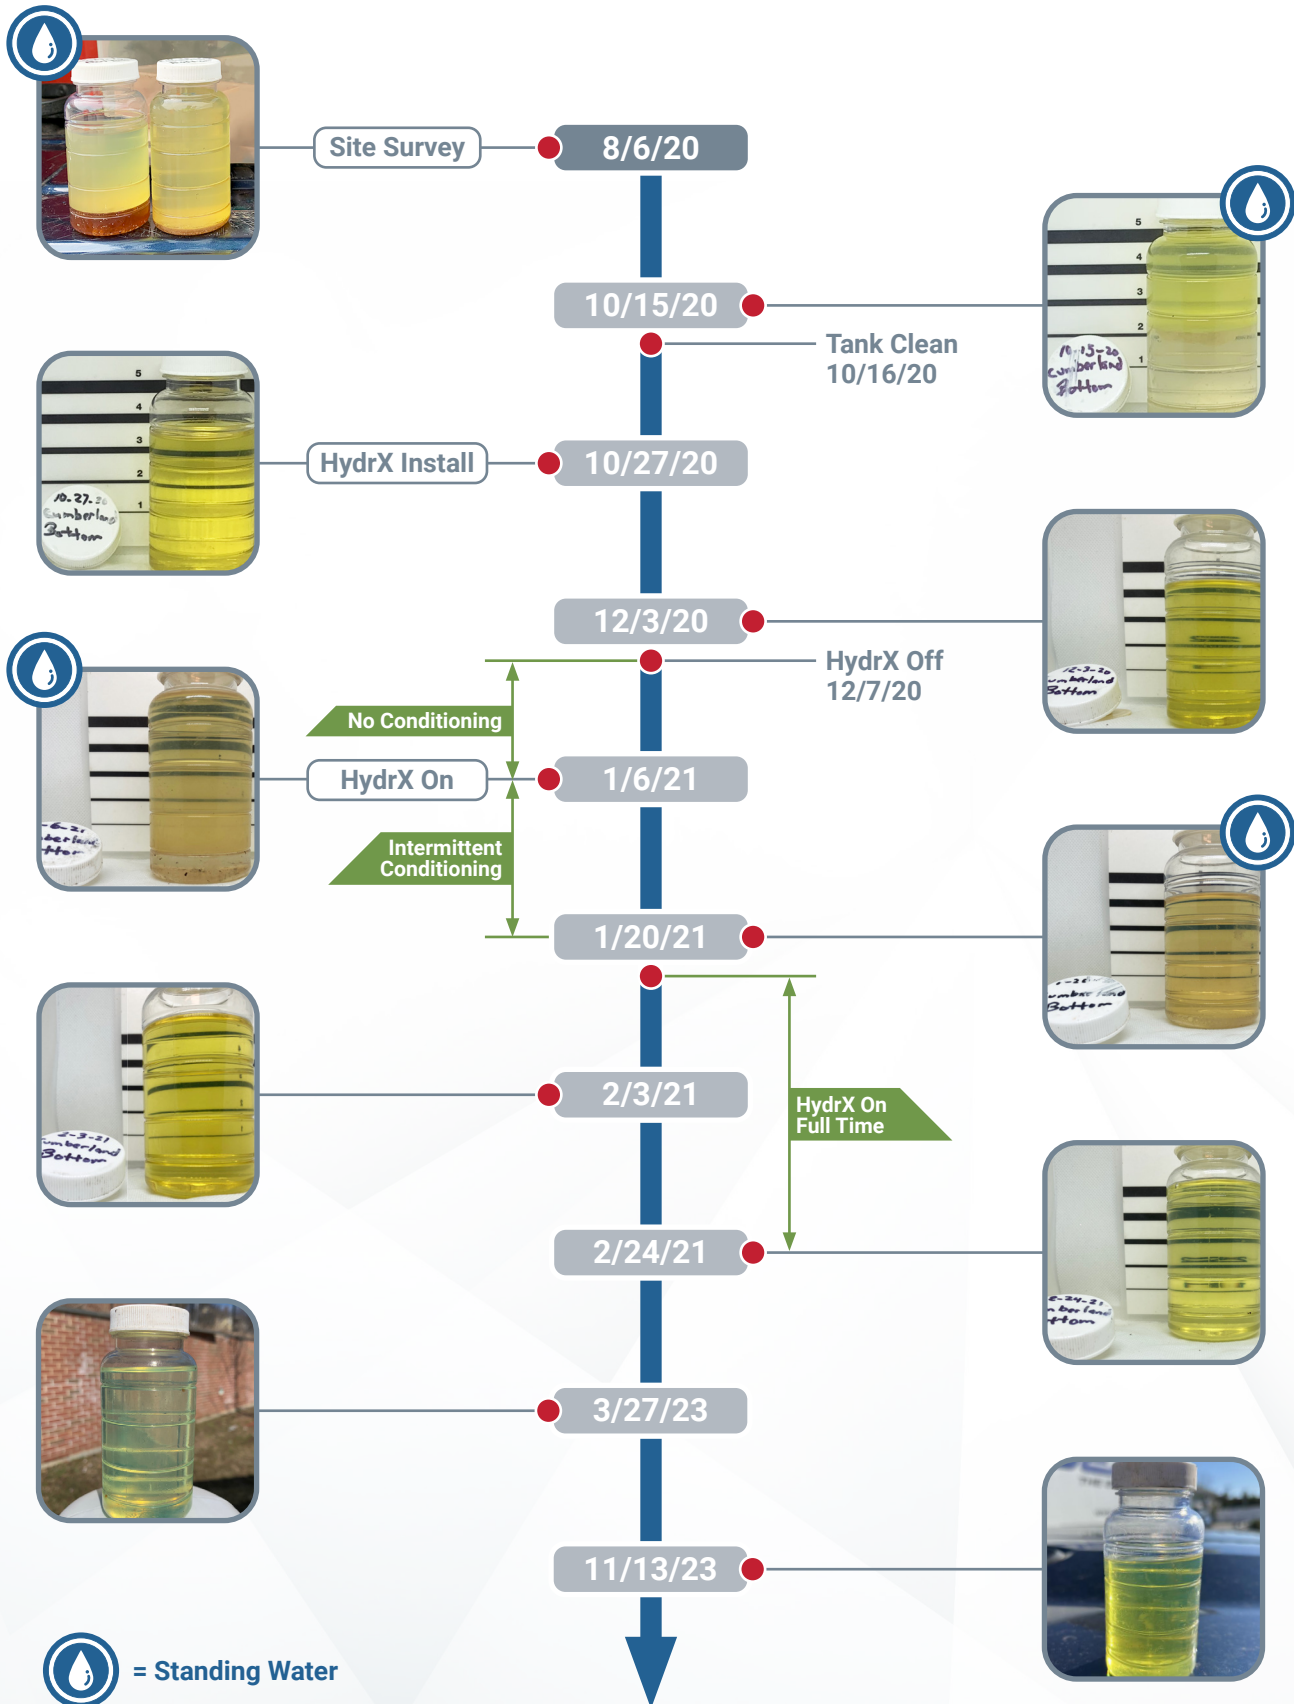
Site Survey

8/6/20

10/15/20

5
4
3
2
1
10-15-20
Cumberland
Bottom

Tank Clean
10/16/20

5
4
3
2
1
10-27-20
Cumberland
Bottom

HydrX Install

10/27/20

12/3/20

12-3-20
Cumberland
Bottom

HydrX Off
12/7/20

No Conditioning

HydrX On

1/6/21

Intermittent
Conditioning

1/20/21

2/3/21

2-3-21
Cumberland
Bottom

HydrX On
Full Time

2/24/21

2-24-21
Cumberland
Bottom

3/27/23

11/13/23

= Standing Water